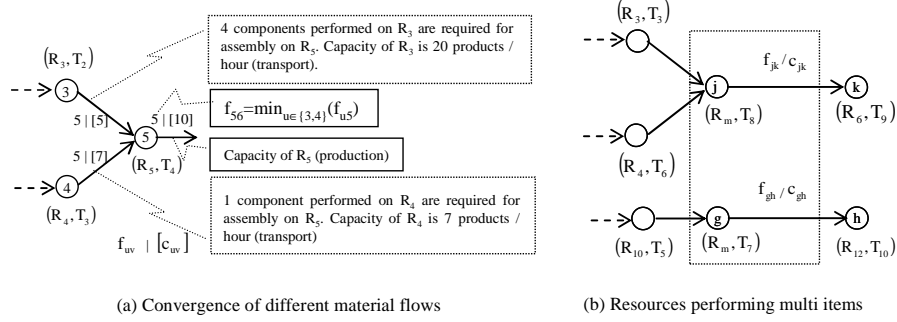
$(R_3, T_2)$

3

5 | [5]

5

5 | [10]

5 | [7]

4

$(R_5, T_4)$

$(R_4, T_3)$

$f_{uv}$ | $[c_{uv}]$

4 components performed on $R_3$ are required for assembly on $R_5$. Capacity of $R_3$ is 20 products / hour (transport).

$f_{56}=\min_{u\in\{3,4\}}(f_{u5})$

Capacity of $R_5$ (production)

1 component performed on $R_4$ are required for assembly on $R_5$. Capacity of $R_4$ is 7 products / hour (transport)

$(R_3, T_3)$

j

$f_{jk} / c_{jk}$

k

$(R_m, T_8)$

$(R_6, T_9)$

$(R_4, T_6)$

$f_{gh} / c_{gh}$

g

h

$(R_{10}, T_5)$

$(R_m, T_7)$

$(R_{12}, T_{10})$

(a) Convergence of different material flows

(b) Resources performing multi items